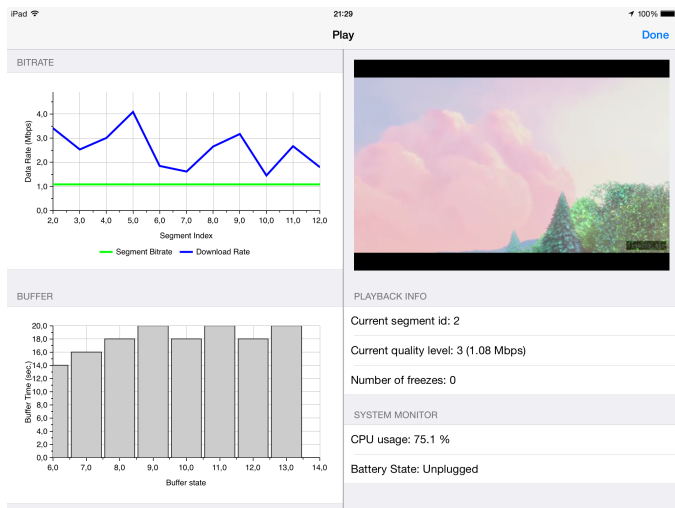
iPad 21:29 100%

Play Done

BITRATE

Data Rate (Mbps)
4,0
3,0
2,0
1,0
0,0
2,0 3,0 4,0 5,0 6,0 7,0 8,0 9,0 10,0 11,0 12,0
Segment Index
Segment Bitrate Download Rate

BUFFER

Buffer Time (sec.)
20,0
18,0
16,0
14,0
12,0
10,0
8,0
6,0
4,0
2,0
0,0
6,0 7,0 8,0 9,0 10,0 11,0 12,0 13,0 14,0
Buffer state

PLAYBACK INFO

Current segment id: 2

Current quality level: 3 (1.08 Mbps)

Number of freezes: 0

SYSTEM MONITOR

CPU usage: 75.1 %

Battery State: Unplugged